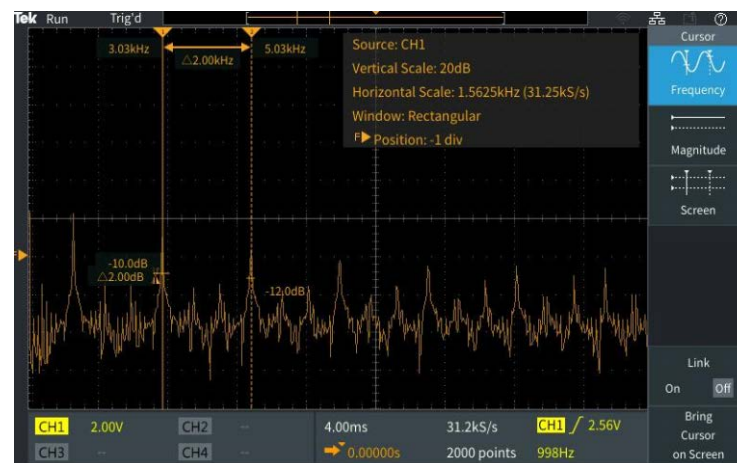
Tek Run Trig'd

3.03kHz
△2.00kHz
5.03kHz

Source: CH1
Vertical Scale: 20dB
Horizontal Scale: 1.5625kHz (31.25kS/s)
Window: Rectangular
F▶ Position: -1 div

-10.0dB
△2.00dB
-12.0dB

Cursor
Frequency
Magnitude
Screen

Link
On Off

Bring Cursor on Screen

CH1 2.00V
CH2 --
CH3 --
CH4 --
4.00ms
0.00000s
31.2kS/s
2000 points
CH1 ∫ 2.56V
998Hz